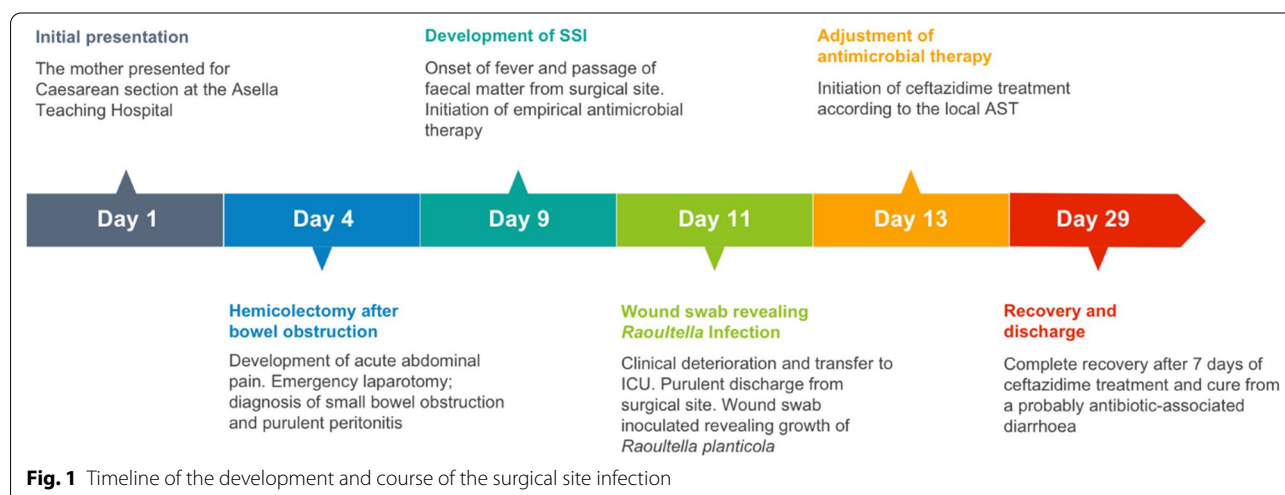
Initial presentation

The mother presented for Caesarean section at the Asella Teaching Hospital

Development of SSI

Onset of fever and passage of faecal matter from surgical site. Initiation of empirical antimicrobial therapy

Adjustment of antimicrobial therapy

Initiation of ceftazidime treatment according to the local AST

Day 1

Day 4

Day 9

Day 11

Day 13

Day 29

Hemicolectomy after bowel obstruction

Development of acute abdominal pain. Emergency laparotomy; diagnosis of small bowel obstruction and purulent peritonitis

Wound swab revealing *Raoultella* Infection

Clinical deterioration and transfer to ICU. Purulent discharge from surgical site. Wound swab inoculated revealing growth of *Raoultella planticola*

Recovery and discharge

Complete recovery after 7 days of ceftazidime treatment and cure from a probably antibiotic-associated diarrhoea

**Fig. 1** Timeline of the development and course of the surgical site infection